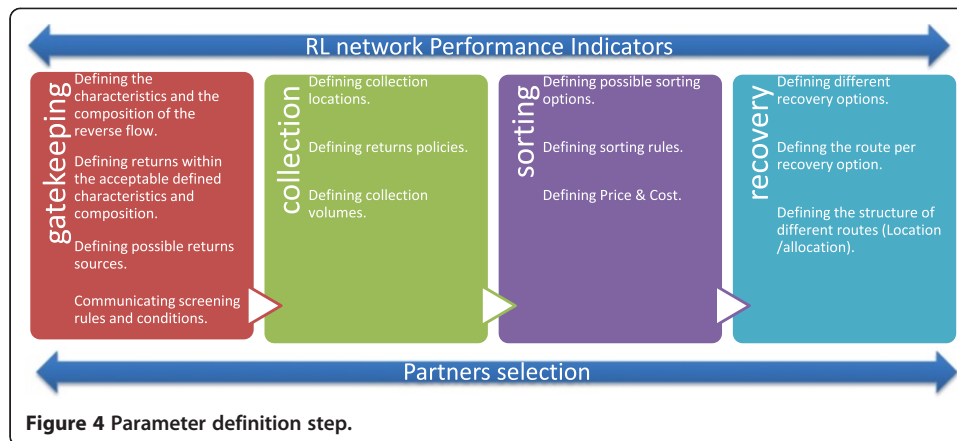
RL network Performance Indicators

gatekeeping

Defining the characteristics and the composition of the reverse flow.

Defining returns within the acceptable defined characteristics and composition.

Defining possible returns sources.

Communicating screening rules and conditions.

collection

Defining collection locations.

Defining returns policies.

Defining collection volumes.

sorting

Defining possible sorting options.

Defining sorting rules.

Defining Price & Cost.

recovery

Defining different recovery options.

Defing the route per recovery option.

Defining the structure of different routes (Location /allocation).

Partners selection

Figure 4 Parameter definition step.